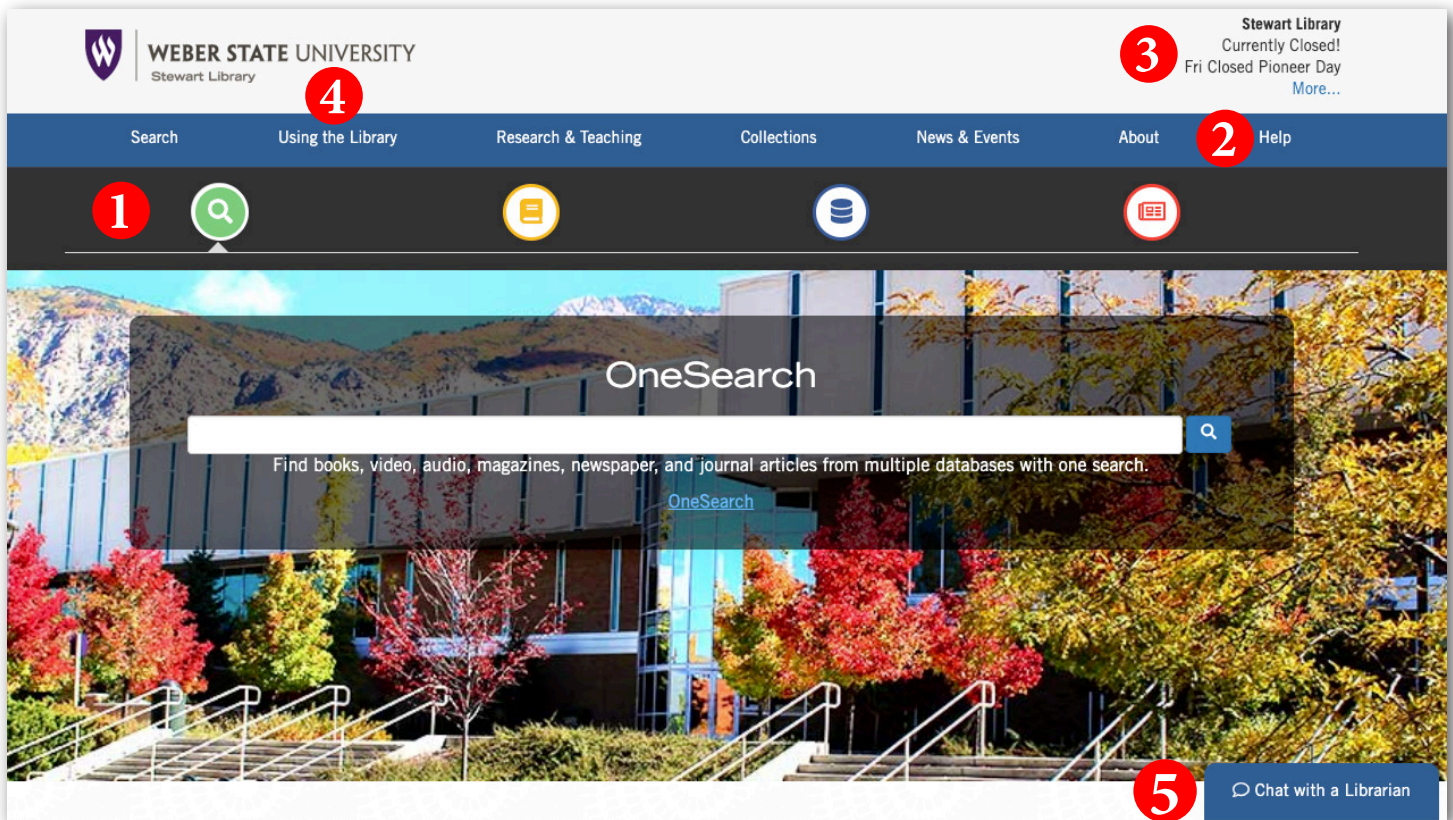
W WEBER STATE UNIVERSITY
Stewart Library

Stewart Library
Currently Closed!
Fri Closed Pioneer Day
More...

3

4

Search
Using the Library
Research & Teaching
Collections
News & Events
About
2
Help

1

OneSearch

Find books, video, audio, magazines, newspaper, and journal articles from multiple databases with one search.

OneSearch

5
Chat with a Librarian